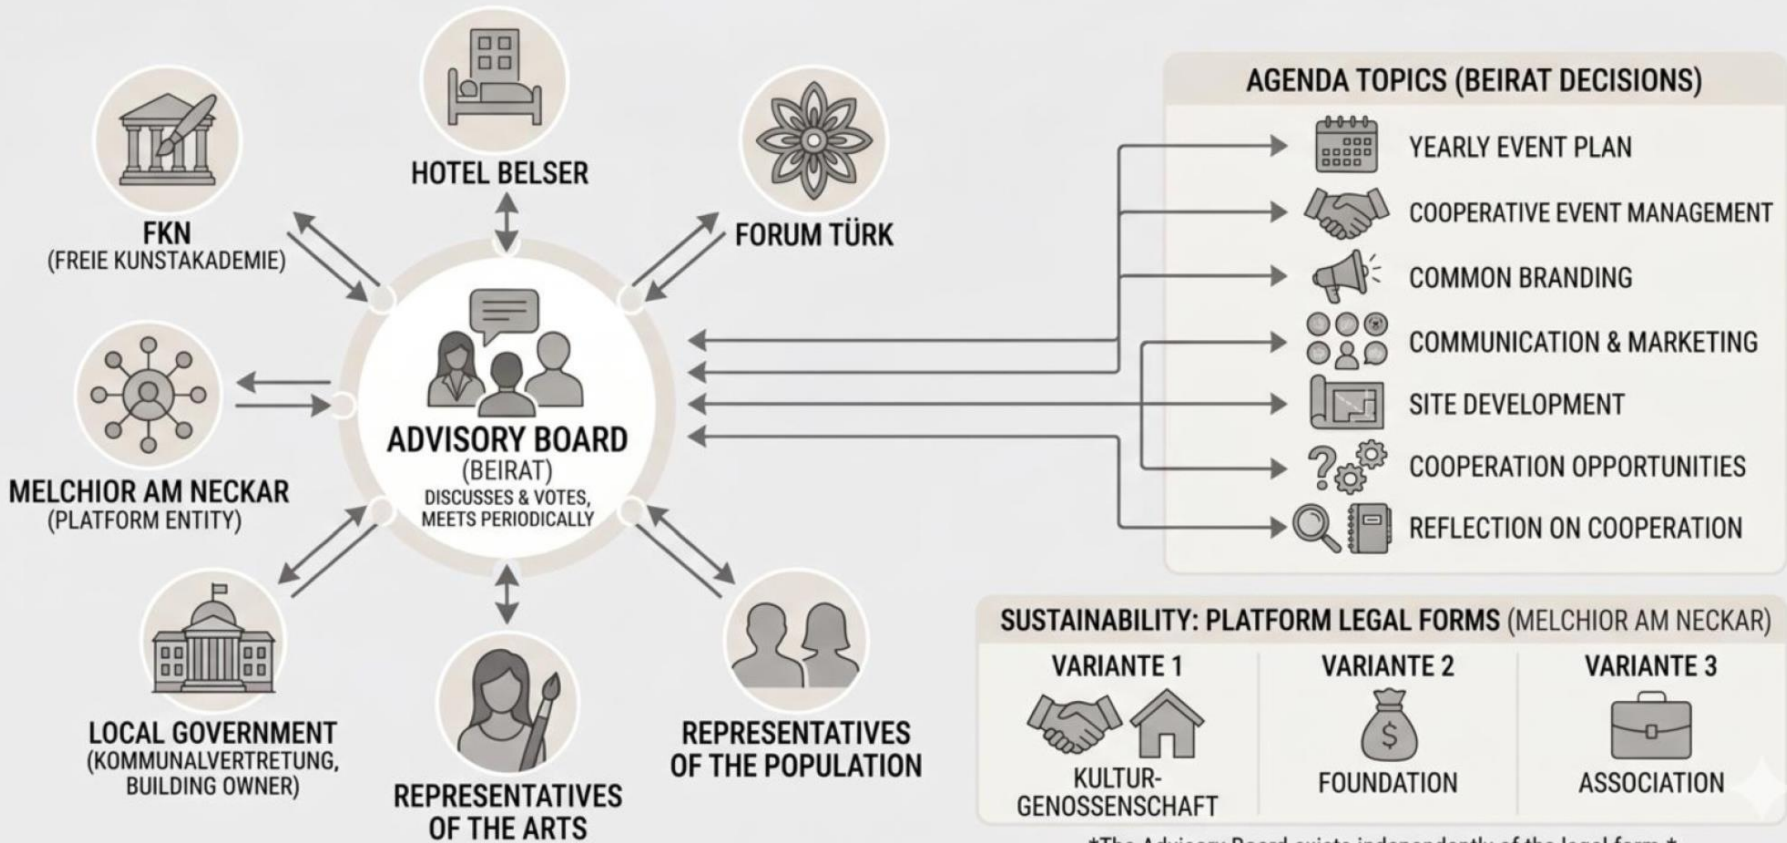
HOTEL BELSER

FKN
(FREIE KUNSTAKADEMIE)

FORUM TÜRK

ADVISORY BOARD
(BEIRAT)
DISCUSSES & VOTES, MEETS PERIODICALLY

MELCHIOR AM NECKAR
(PLATFORM ENTITY)

LOCAL GOVERNMENT
(KOMMUNALVERTRETUNG, BUILDING OWNER)

REPRESENTATIVES OF THE ARTS

REPRESENTATIVES OF THE POPULATION

AGENDA TOPICS (BEIRAT DECISIONS)

YEARLY EVENT PLAN
COOPERATIVE EVENT MANAGEMENT
COMMON BRANDING
COMMUNICATION & MARKETING
SITE DEVELOPMENT
COOPERATION OPPORTUNITIES
REFLECTION ON COOPERATION

SUSTAINABILITY: PLATFORM LEGAL FORMS (MELCHIOR AM NECKAR)

| VARIANTE 1 | VARIANTE 2 | VARIANTE 3 |
|---|---|---|
| KULTURGENOSSENSCHAFT | FOUNDATION | ASSOCIATION |

*The Advisory Board exists independently of the legal form.*